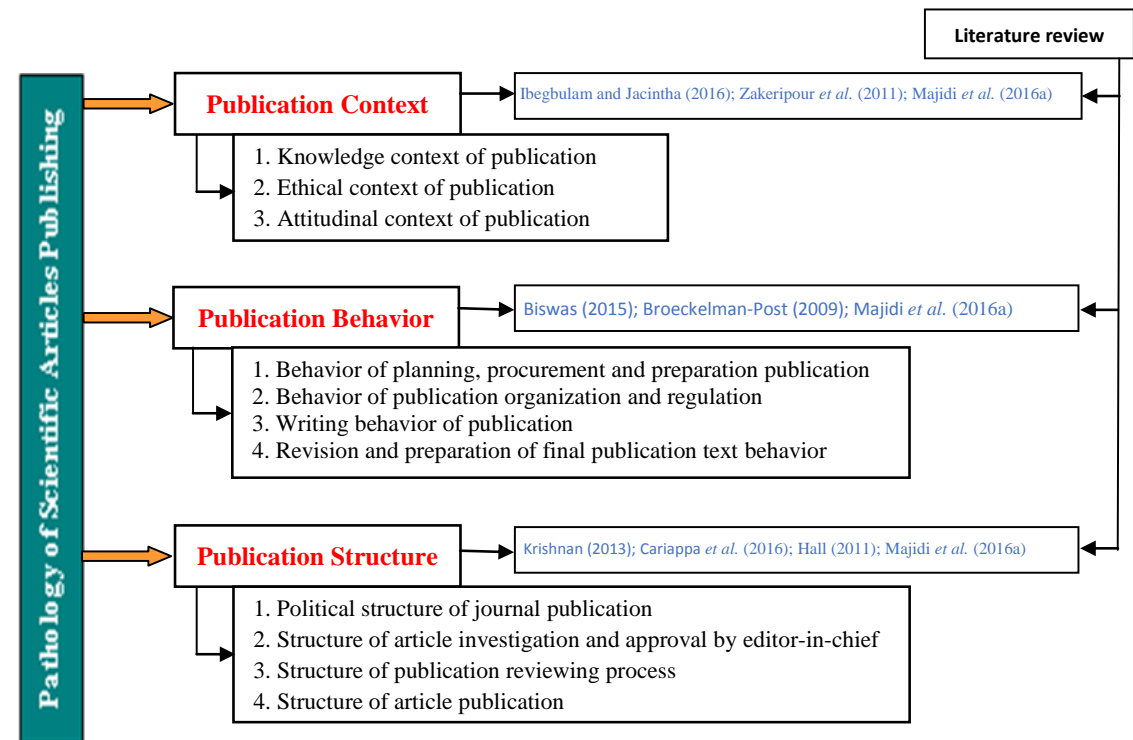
Literature review

Pathology of Scientific Articles Publishing

Publication Context

Ibegbulam and Jacintha (2016); Zakeripour *et al.* (2011); Majidi *et al.* (2016a)

1. Knowledge context of publication
2. Ethical context of publication
3. Attitudinal context of publication

Publication Behavior

Biswas (2015); Broeckelman-Post (2009); Majidi *et al.* (2016a)

1. Behavior of planning, procurement and preparation publication
2. Behavior of publication organization and regulation
3. Writing behavior of publication
4. Revision and preparation of final publication text behavior

Publication Structure

Krishnan (2013); Cariappa *et al.* (2016); Hall (2011); Majidi *et al.* (2016a)

1. Political structure of journal publication
2. Structure of article investigation and approval by editor-in-chief
3. Structure of publication reviewing process
4. Structure of article publication